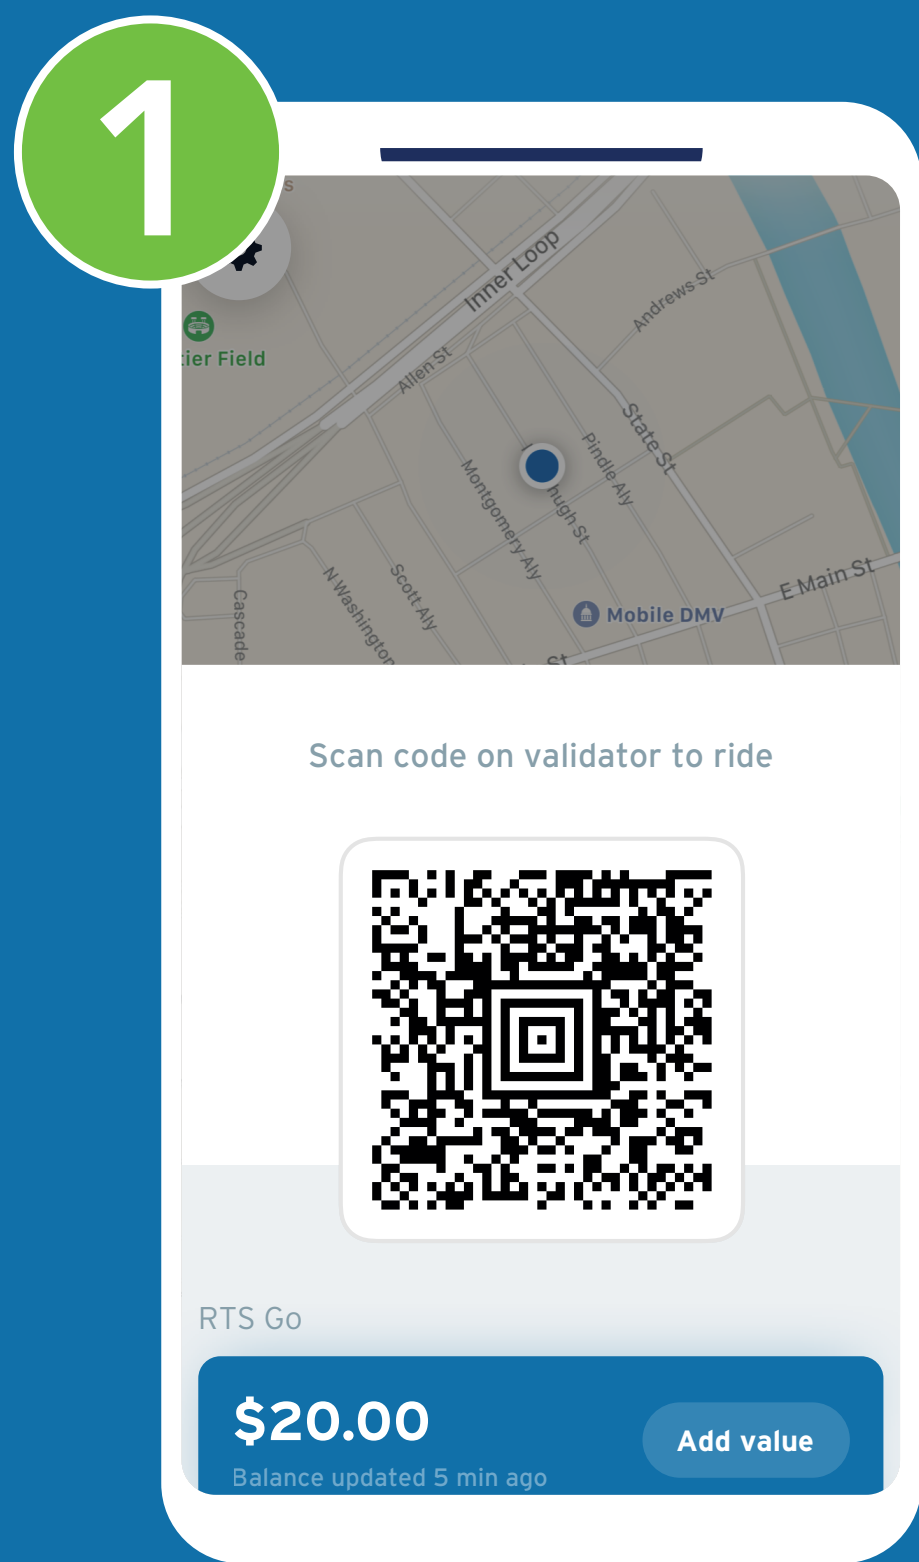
1

s

ier Field

Inner Loop

Andrews St

Allen St

State St

Pindle Aly

Montgomery Aly

hugh St

Cascade

N Washington

Scott Aly

Mobile DMV

E Main St

St

Scan code on validator to ride

RTS Go

$20.00

Balance updated 5 min ago

Add value